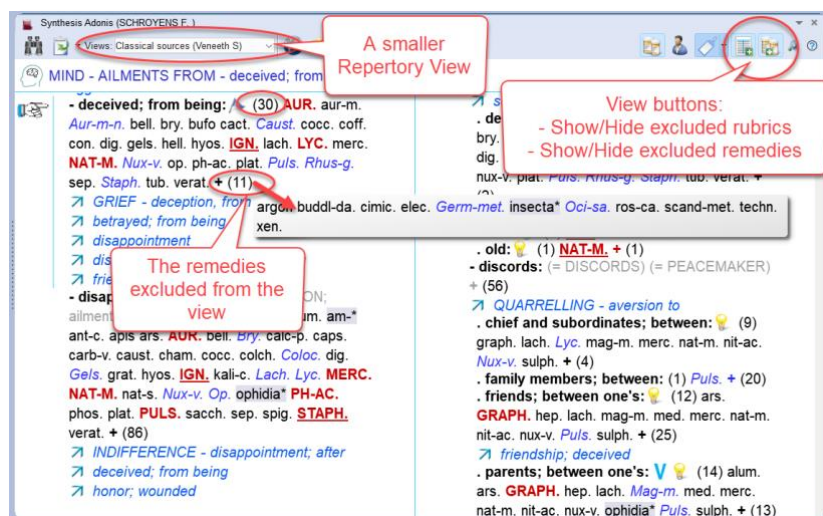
Synthesis Adonis (SCHROYENS F.)

Views: Classical sources (Veneeth S)

A smaller Repertory View

MIND - AILMENTS FROM - deceived; from

View buttons:
- Show/Hide excluded rubrics
- Show/Hide excluded remedies

- deceived; from being: (30) AUR. aur-m. Aur-m-n. bell. bry. bufo cact. Caust. cocc. coff. con. dig. gels. hell. hyos. IGN. lach. LYC. merc. NAT-M. Nux-v. op. ph-ac. plat. Puls. Rhus-g. sep. Staph. tub. verat. + (11)

argo buddl-da. cimic. elec. Germ-met. insecta* Oci-sa. ros-ca. scand-met. techn. xen.

↗ GRIEF - deception, from
↗ betrayed; from being
↗ disappointment
↗ dis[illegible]
↗ frie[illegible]

The remedies excluded from the view

- disap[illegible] ON; ailme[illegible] um. am-* ant-c. apis ars. AUR. bell. Bry. calc-p. caps. carb-v. caust. cham. cocc. colch. Coloc. dig. Gels. grat. hyos. IGN. kali-c. Lach. Lyc. MERC. NAT-M. nat-s. Nux-v. Op. ophidia* PH-AC. phos. plat. PULS. sacch. sep. spig. STAPH. verat. + (86)
↗ INDIFFERENCE - disappointment; after
↗ deceived; from being
↗ honor; wounded

↗ s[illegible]
. de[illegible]
bry.
dig.
nux-v. plat. Puls. Rhus-g. Staph. tub. verat. +
(2)
. old: (1) NAT-M. + (1)
- discords: (= DISCORDS) (= PEACEMAKER) + (56)
↗ QUARRELLING - aversion to
. chief and subordinates; between: (9) graph. lach. Lyc. mag-m. merc. nat-m. nit-ac. Nux-v. sulph. + (4)
. family members; between: (1) Puls. + (20)
. friends; between one's: (12) ars. GRAPH. hep. lach. mag-m. med. merc. nat-m. nit-ac. nux-v. Puls. sulph. + (25)
↗ friendship; deceived
. parents; between one's: V (14) alum. ars. GRAPH. hep. lach. Mag-m. med. merc. nat-m. nit-ac. nux-v. ophidia* Puls. sulph. + (13)